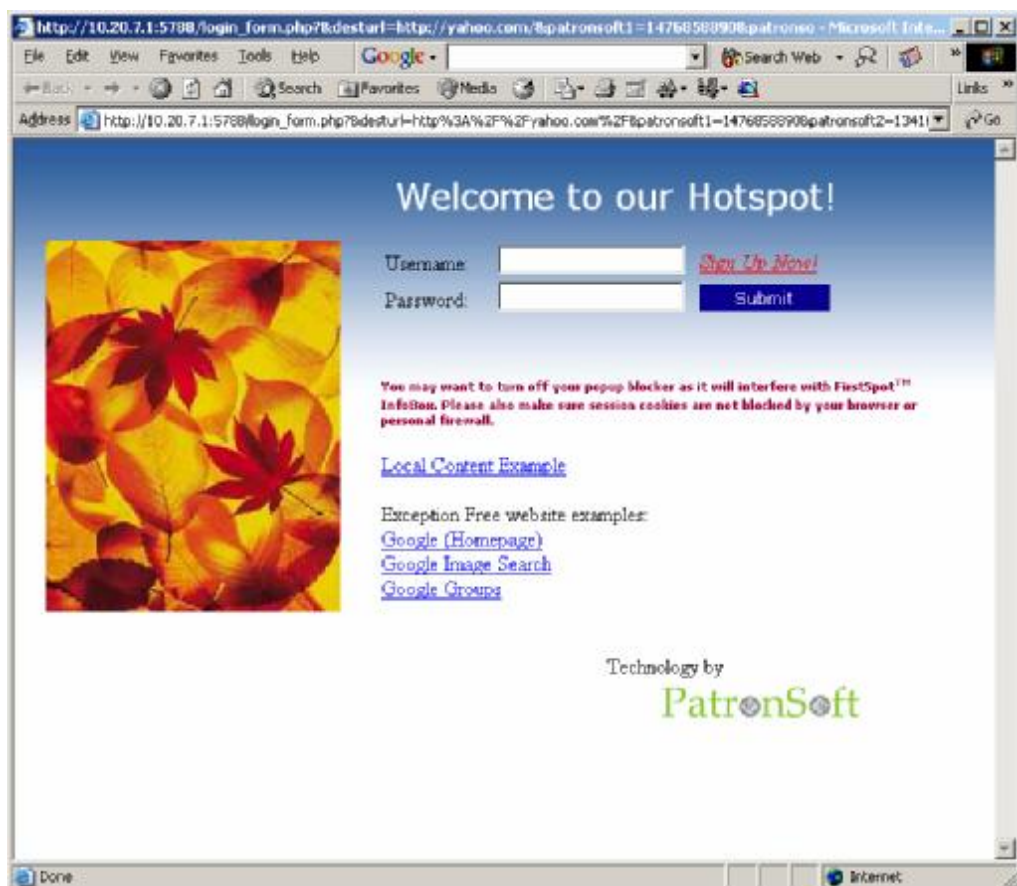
http://10.20.7.1:5788/login_form.php?&desturl=http://yahoo.com/&patronsoft1=1476858890&patronso - Microsoft Inte...

File Edit View Favorites Tools Help Google Search Web Links

Back Search Favorites Media

Address http://10.20.7.1:5788/login_form.php?&desturl=http%3A%2F%2Fyahoo.com%2F&patronsoft1=1476858890&patronsoft2=1341 Go

Welcome to our Hotspot!

Username Sign Up Now!

Password Submit

You may want to turn off your popup blocker as it will interfere with FirstSpot™ InfoBox. Please also make sure session cookies are not blocked by your browser or personal firewall.

Local Content Example

Exception Free website examples:
Google (Homepage)
Google Image Search
Google Groups

Technology by
PatronSoft

Done Internet